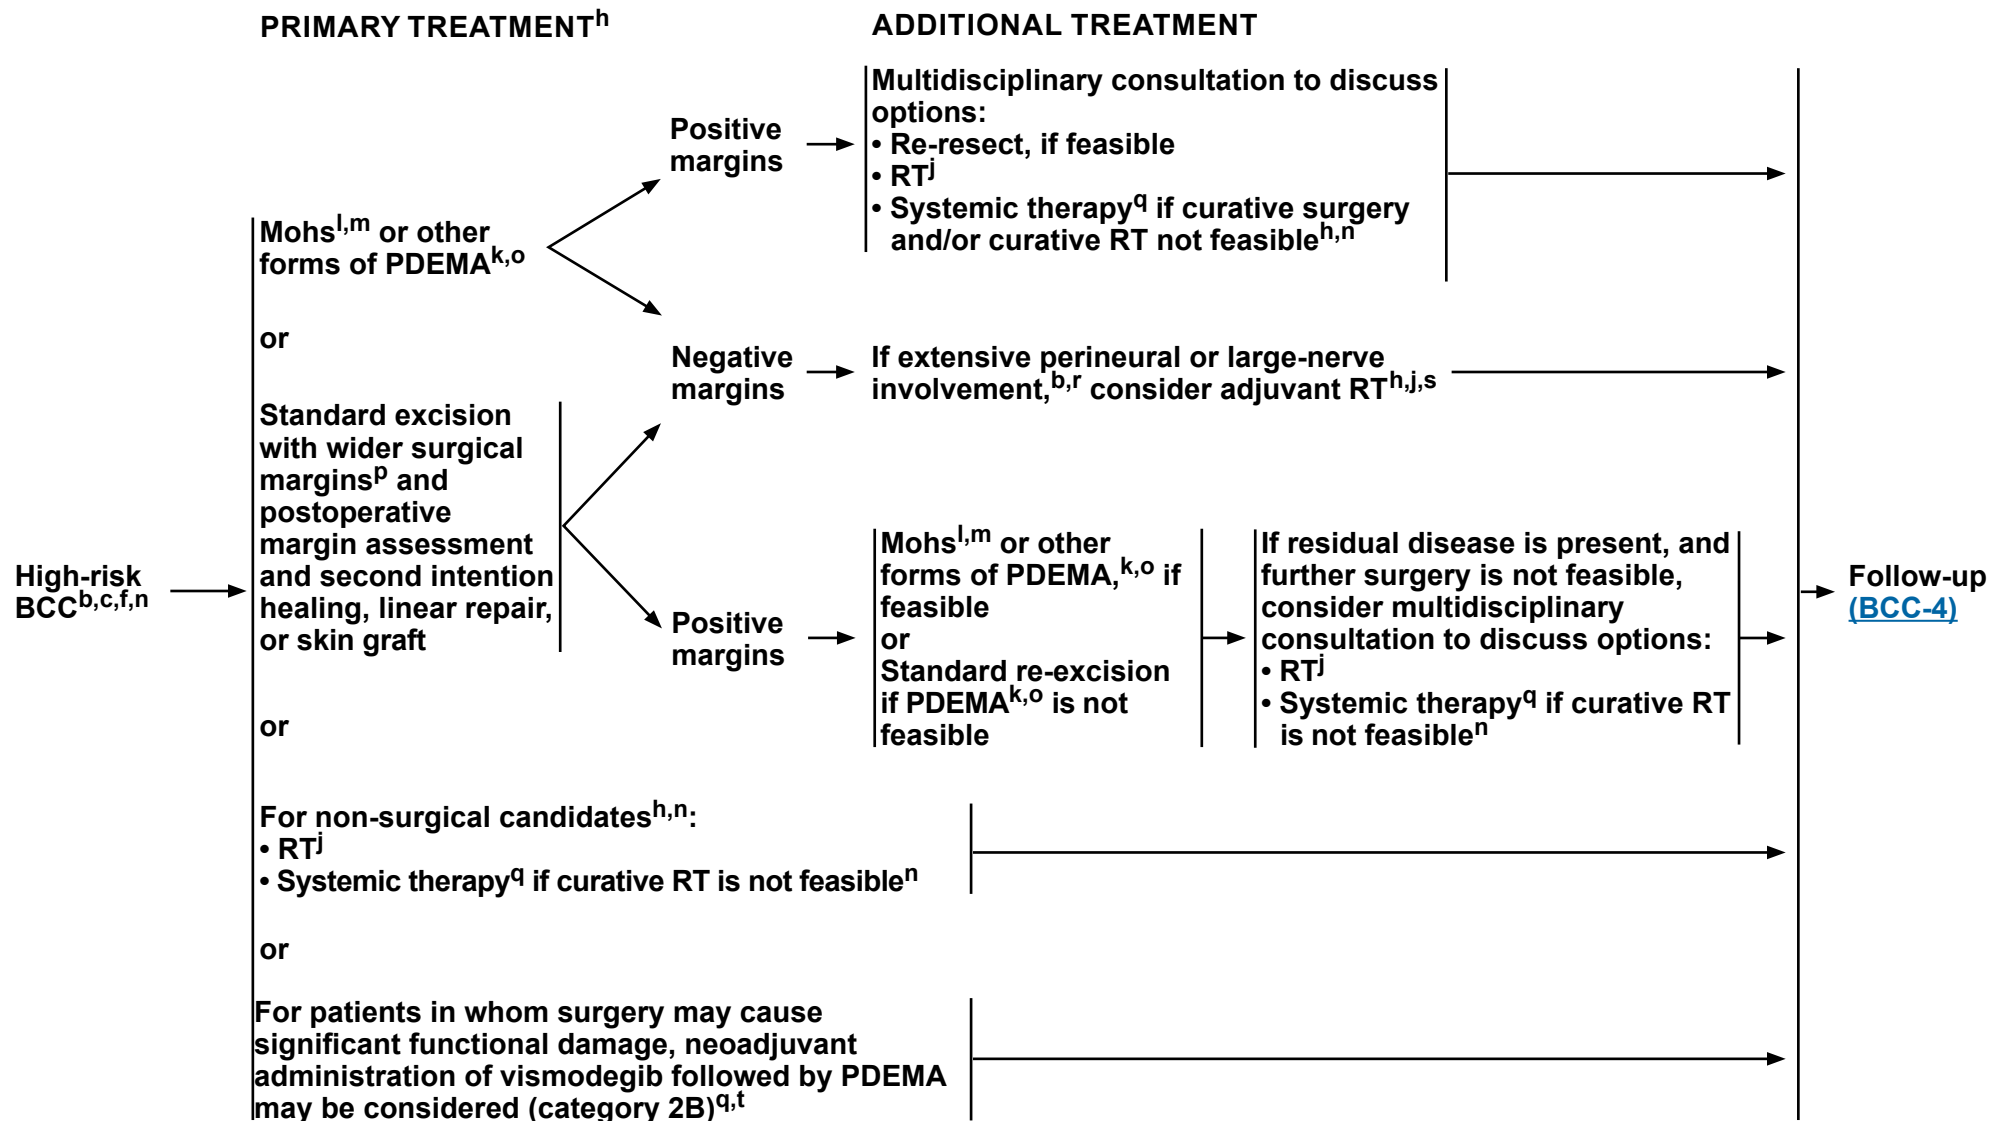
PRIMARY TREATMENT$^{h}$

ADDITIONAL TREATMENT

High-risk BCC$^{b,c,f,n}$

Mohs$^{l,m}$ or other forms of PDEMA$^{k,o}$

Positive margins

Multidisciplinary consultation to discuss options:
• Re-resect, if feasible
• RT$^{j}$
• Systemic therapy$^{q}$ if curative surgery and/or curative RT not feasible$^{h,n}$

Negative margins

If extensive perineural or large-nerve involvement,$^{b,r}$ consider adjuvant RT$^{h,j,s}$

or

Standard excision with wider surgical margins$^{p}$ and postoperative margin assessment and second intention healing, linear repair, or skin graft

Positive margins

Mohs$^{l,m}$ or other forms of PDEMA,$^{k,o}$ if feasible
or
Standard re-excision if PDEMA$^{k,o}$ is not feasible

If residual disease is present, and further surgery is not feasible, consider multidisciplinary consultation to discuss options:
• RT$^{j}$
• Systemic therapy$^{q}$ if curative RT is not feasible$^{n}$

Follow-up (BCC-4)

or

For non-surgical candidates$^{h,n}$:
• RT$^{j}$
• Systemic therapy$^{q}$ if curative RT is not feasible$^{n}$

or

For patients in whom surgery may cause significant functional damage, neoadjuvant administration of vismodegib followed by PDEMA may be considered (category 2B)$^{q,t}$